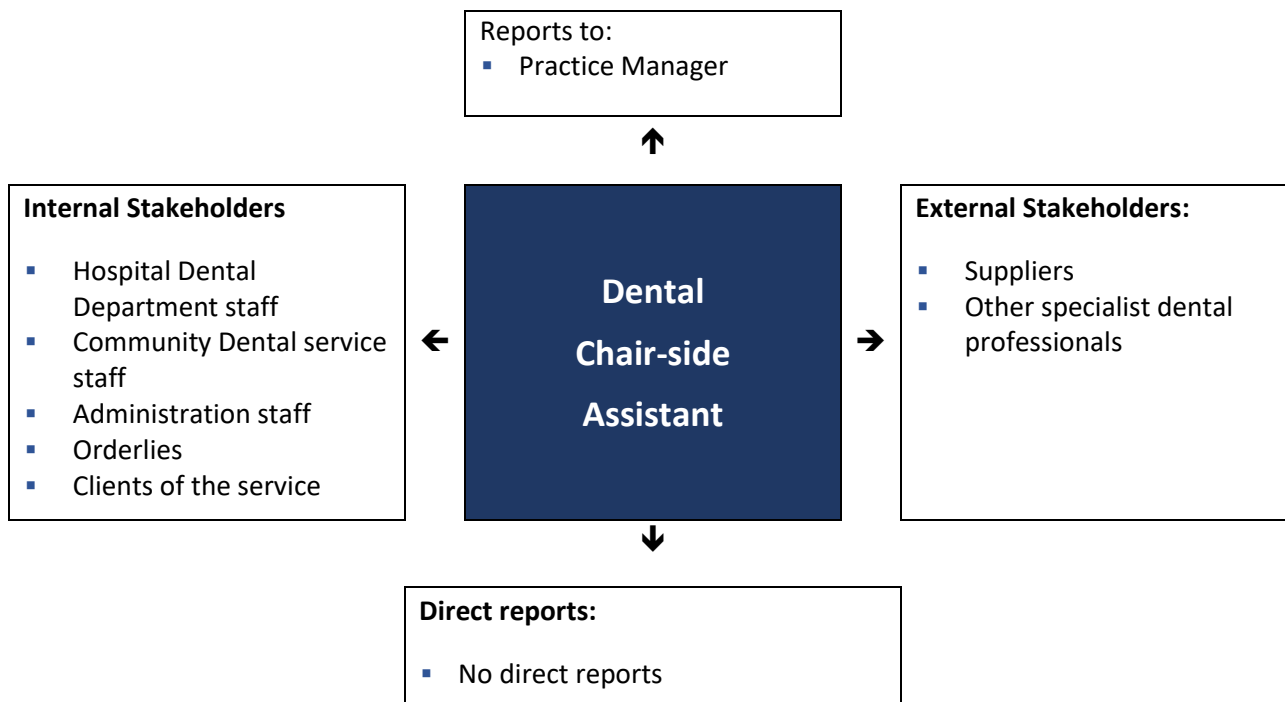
Reports to:
- Practice Manager

Internal Stakeholders

- Hospital Dental Department staff
- Community Dental service staff
- Administration staff
- Orderlies
- Clients of the service

Dental Chair-side Assistant

External Stakeholders:

- Suppliers
- Other specialist dental professionals

Direct reports:

- No direct reports